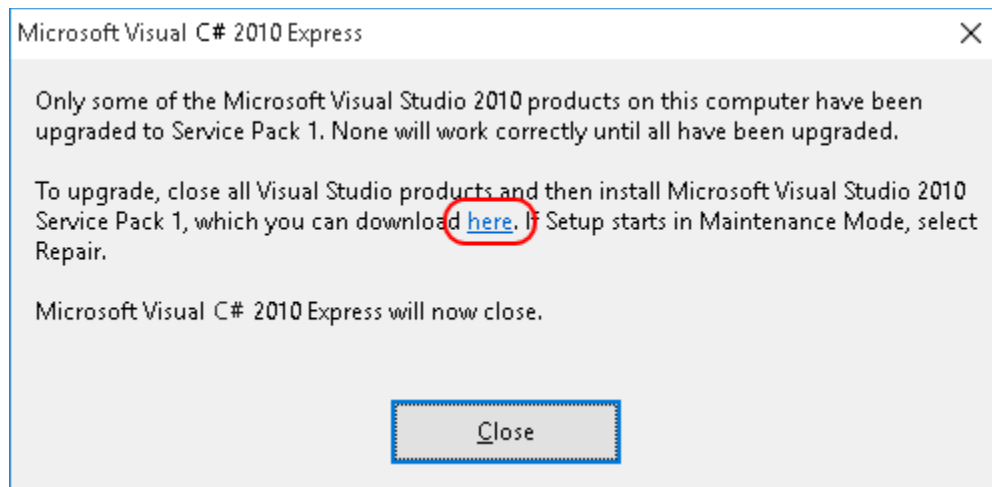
Microsoft Visual C# 2010 Express

×

Only some of the Microsoft Visual Studio 2010 products on this computer have been upgraded to Service Pack 1. None will work correctly until all have been upgraded.

To upgrade, close all Visual Studio products and then install Microsoft Visual Studio 2010 Service Pack 1, which you can download here. If Setup starts in Maintenance Mode, select Repair.

Microsoft Visual C# 2010 Express will now close.

Close